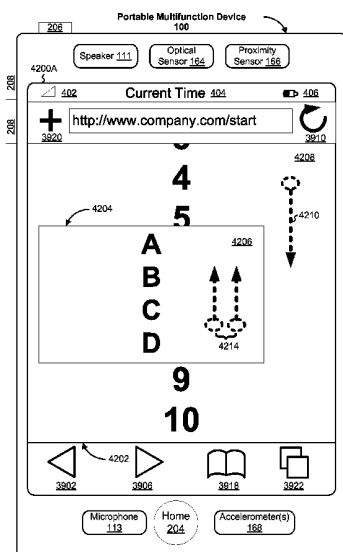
206

Portable Multifunction Device 100

Speaker 111

Optical Sensor 164

Proximity Sensor 166

4200A

208

208

402

Current Time 404

406

http://www.company.com/start

3920

3910

4208

4

5

4210

4204

A

4206

B

C

D

4214

9

10

4202

3902

3906

3918

3922

Microphone 113

Home 204

Accelerometer(s) 168